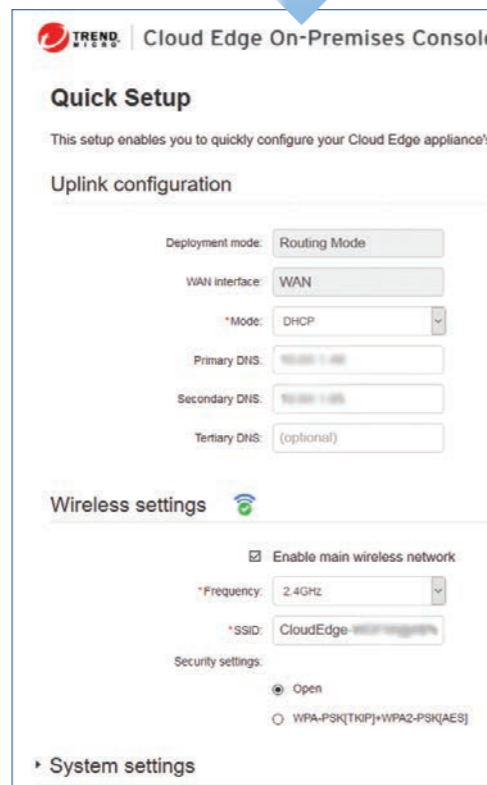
TREND MICRO | Cloud Edge On-Premises Consol

Quick Setup

This setup enables you to quickly configure your Cloud Edge appliance'

Uplink configuration

Deployment mode: Routing Mode

WAN interface: WAN

*Mode: DHCP

Primary DNS: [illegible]

Secondary DNS: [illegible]

Tertiary DNS: (optional)

Wireless settings

☑ Enable main wireless network

*Frequency: 2.4GHz

*SSID: CloudEdge-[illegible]

Security settings:

◉ Open

○ WPA-PSK[TKIP]+WPA2-PSK[AES]

‣ System settings